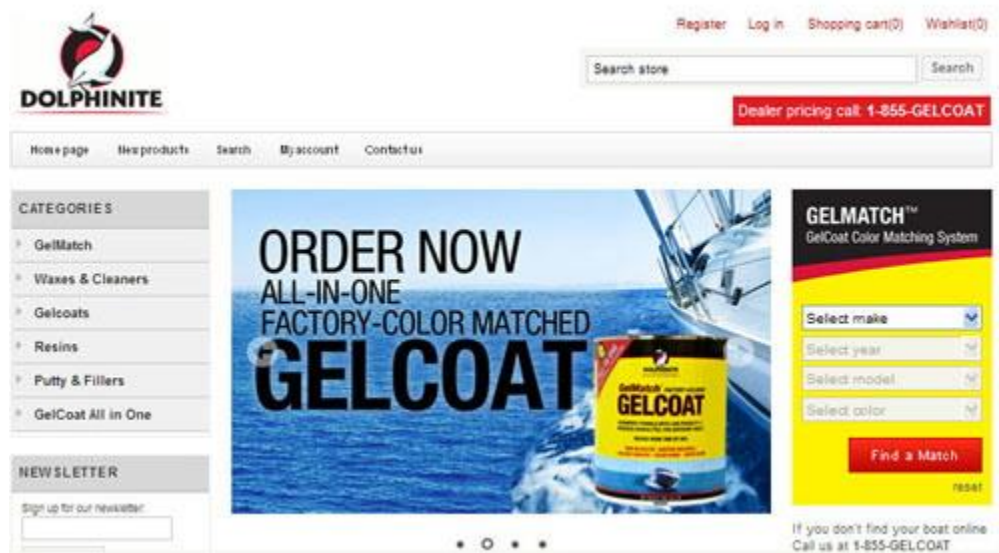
DOLPHINITE

Register Log in Shopping cart(0) Wishlist(0)

Search store Search

Dealer pricing call: 1-855-GELCOAT

Home page New products Search My account Contact us

CATEGORIES

GelMatch

Waxes & Cleaners

Gelcoats

Resins

Putty & Fillers

GelCoat All in One

NEWSLETTER

Sign up for our newsletter:

ORDER NOW
ALL-IN-ONE
FACTORY-COLOR MATCHED
GELCOAT

GelMatch
GELCOAT

GELMATCH™
GelCoat Color Matching System

Select make
Select year
Select model
Select color

Find a Match

reset

If you don't find your boat online
Call us at 1-855-GELCOAT